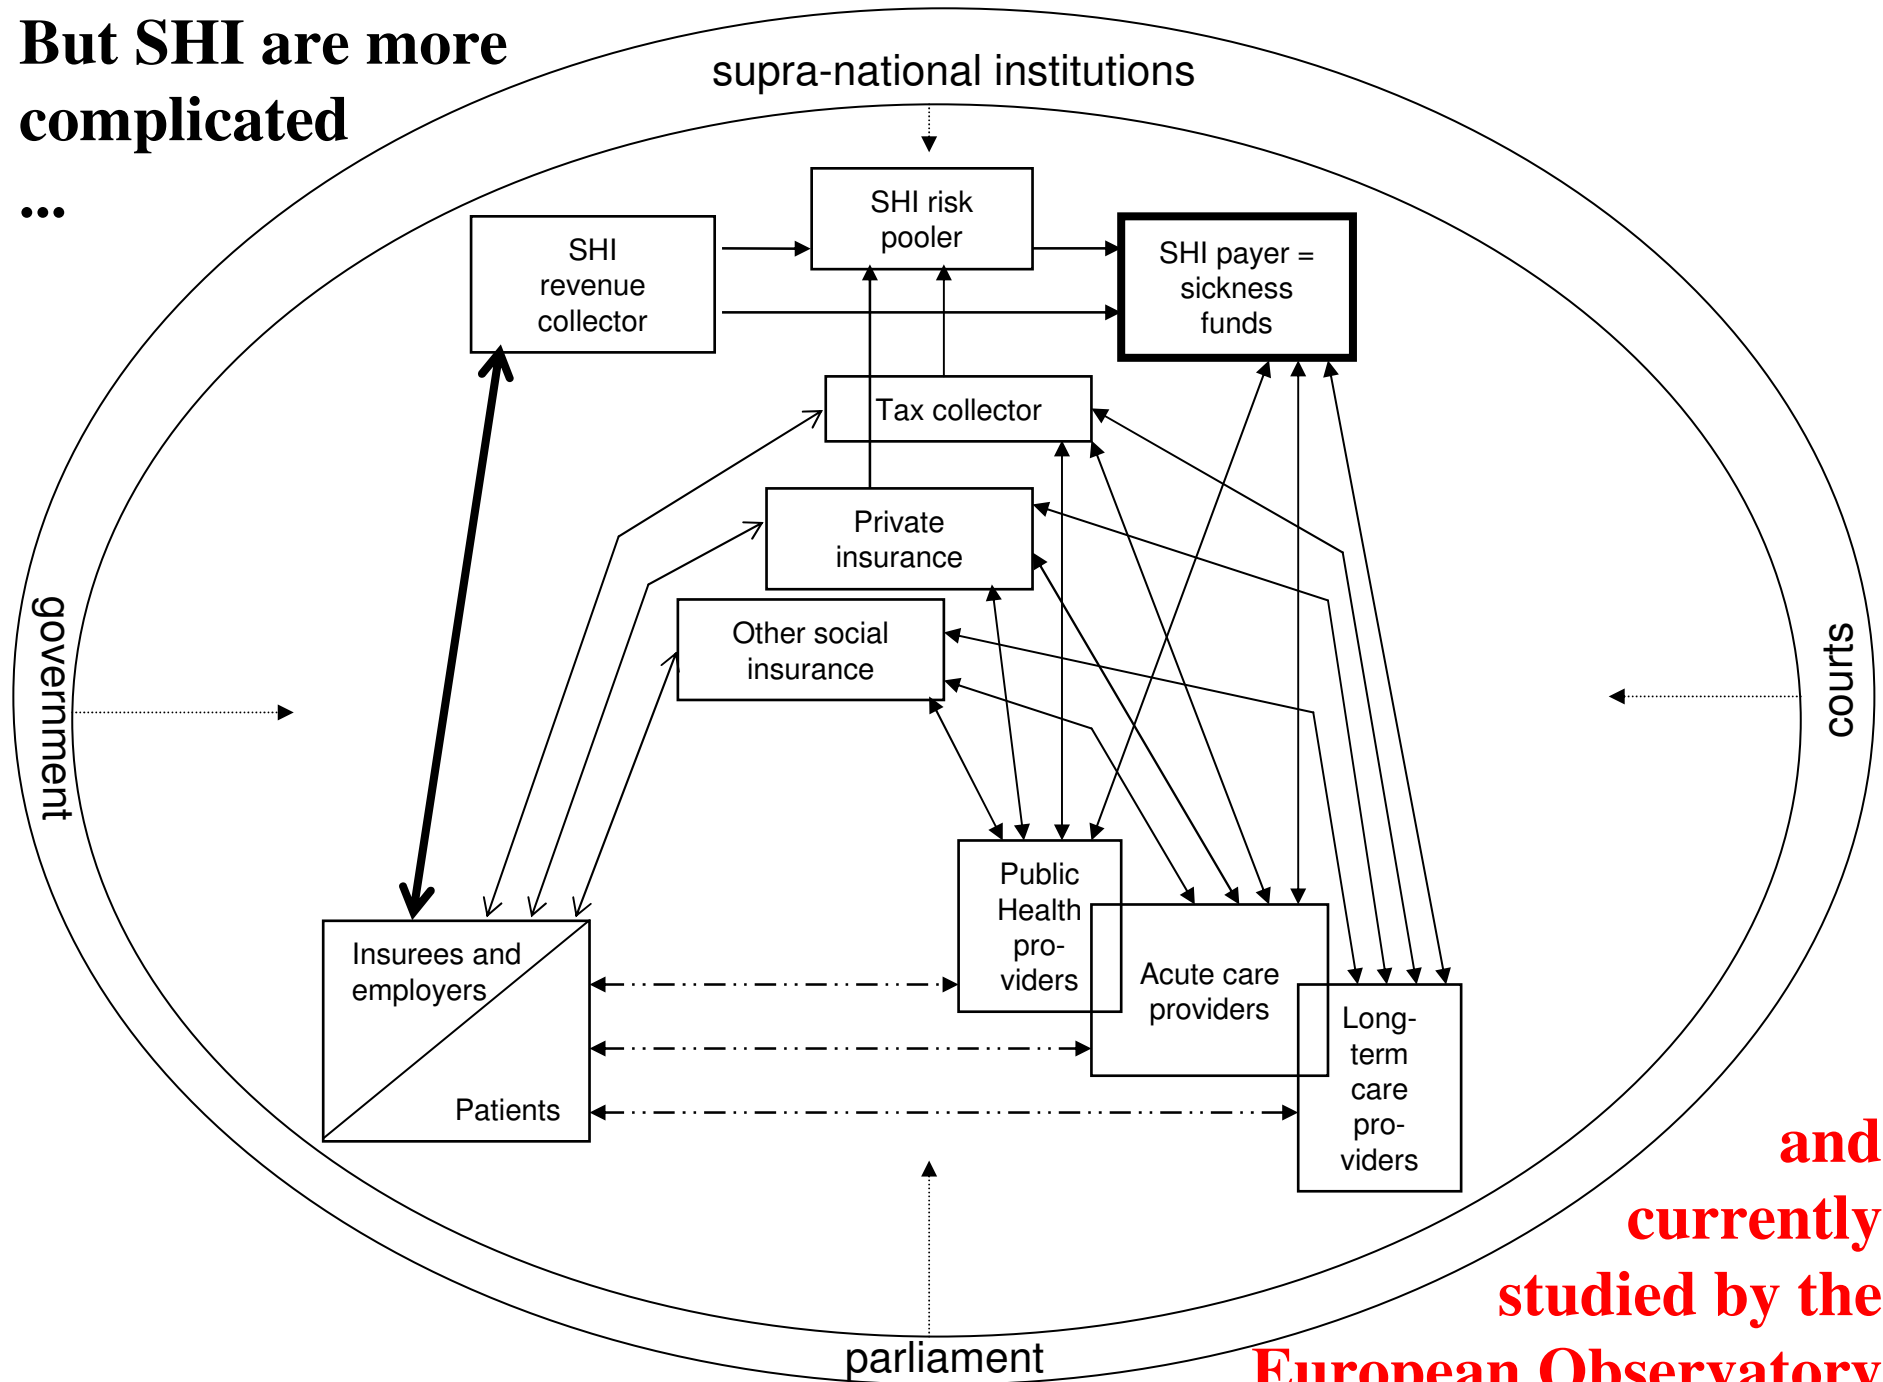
But SHI are more complicated ...

supra-national institutions

SHI revenue collector

SHI risk pooler

SHI payer = sickness funds

Tax collector

Private insurance

Other social insurance

government

courts

Public Health pro-viders

Acute care providers

Long-term care pro-viders

Insurees and employers

Patients

parliament

and currently studied by the European Observatory